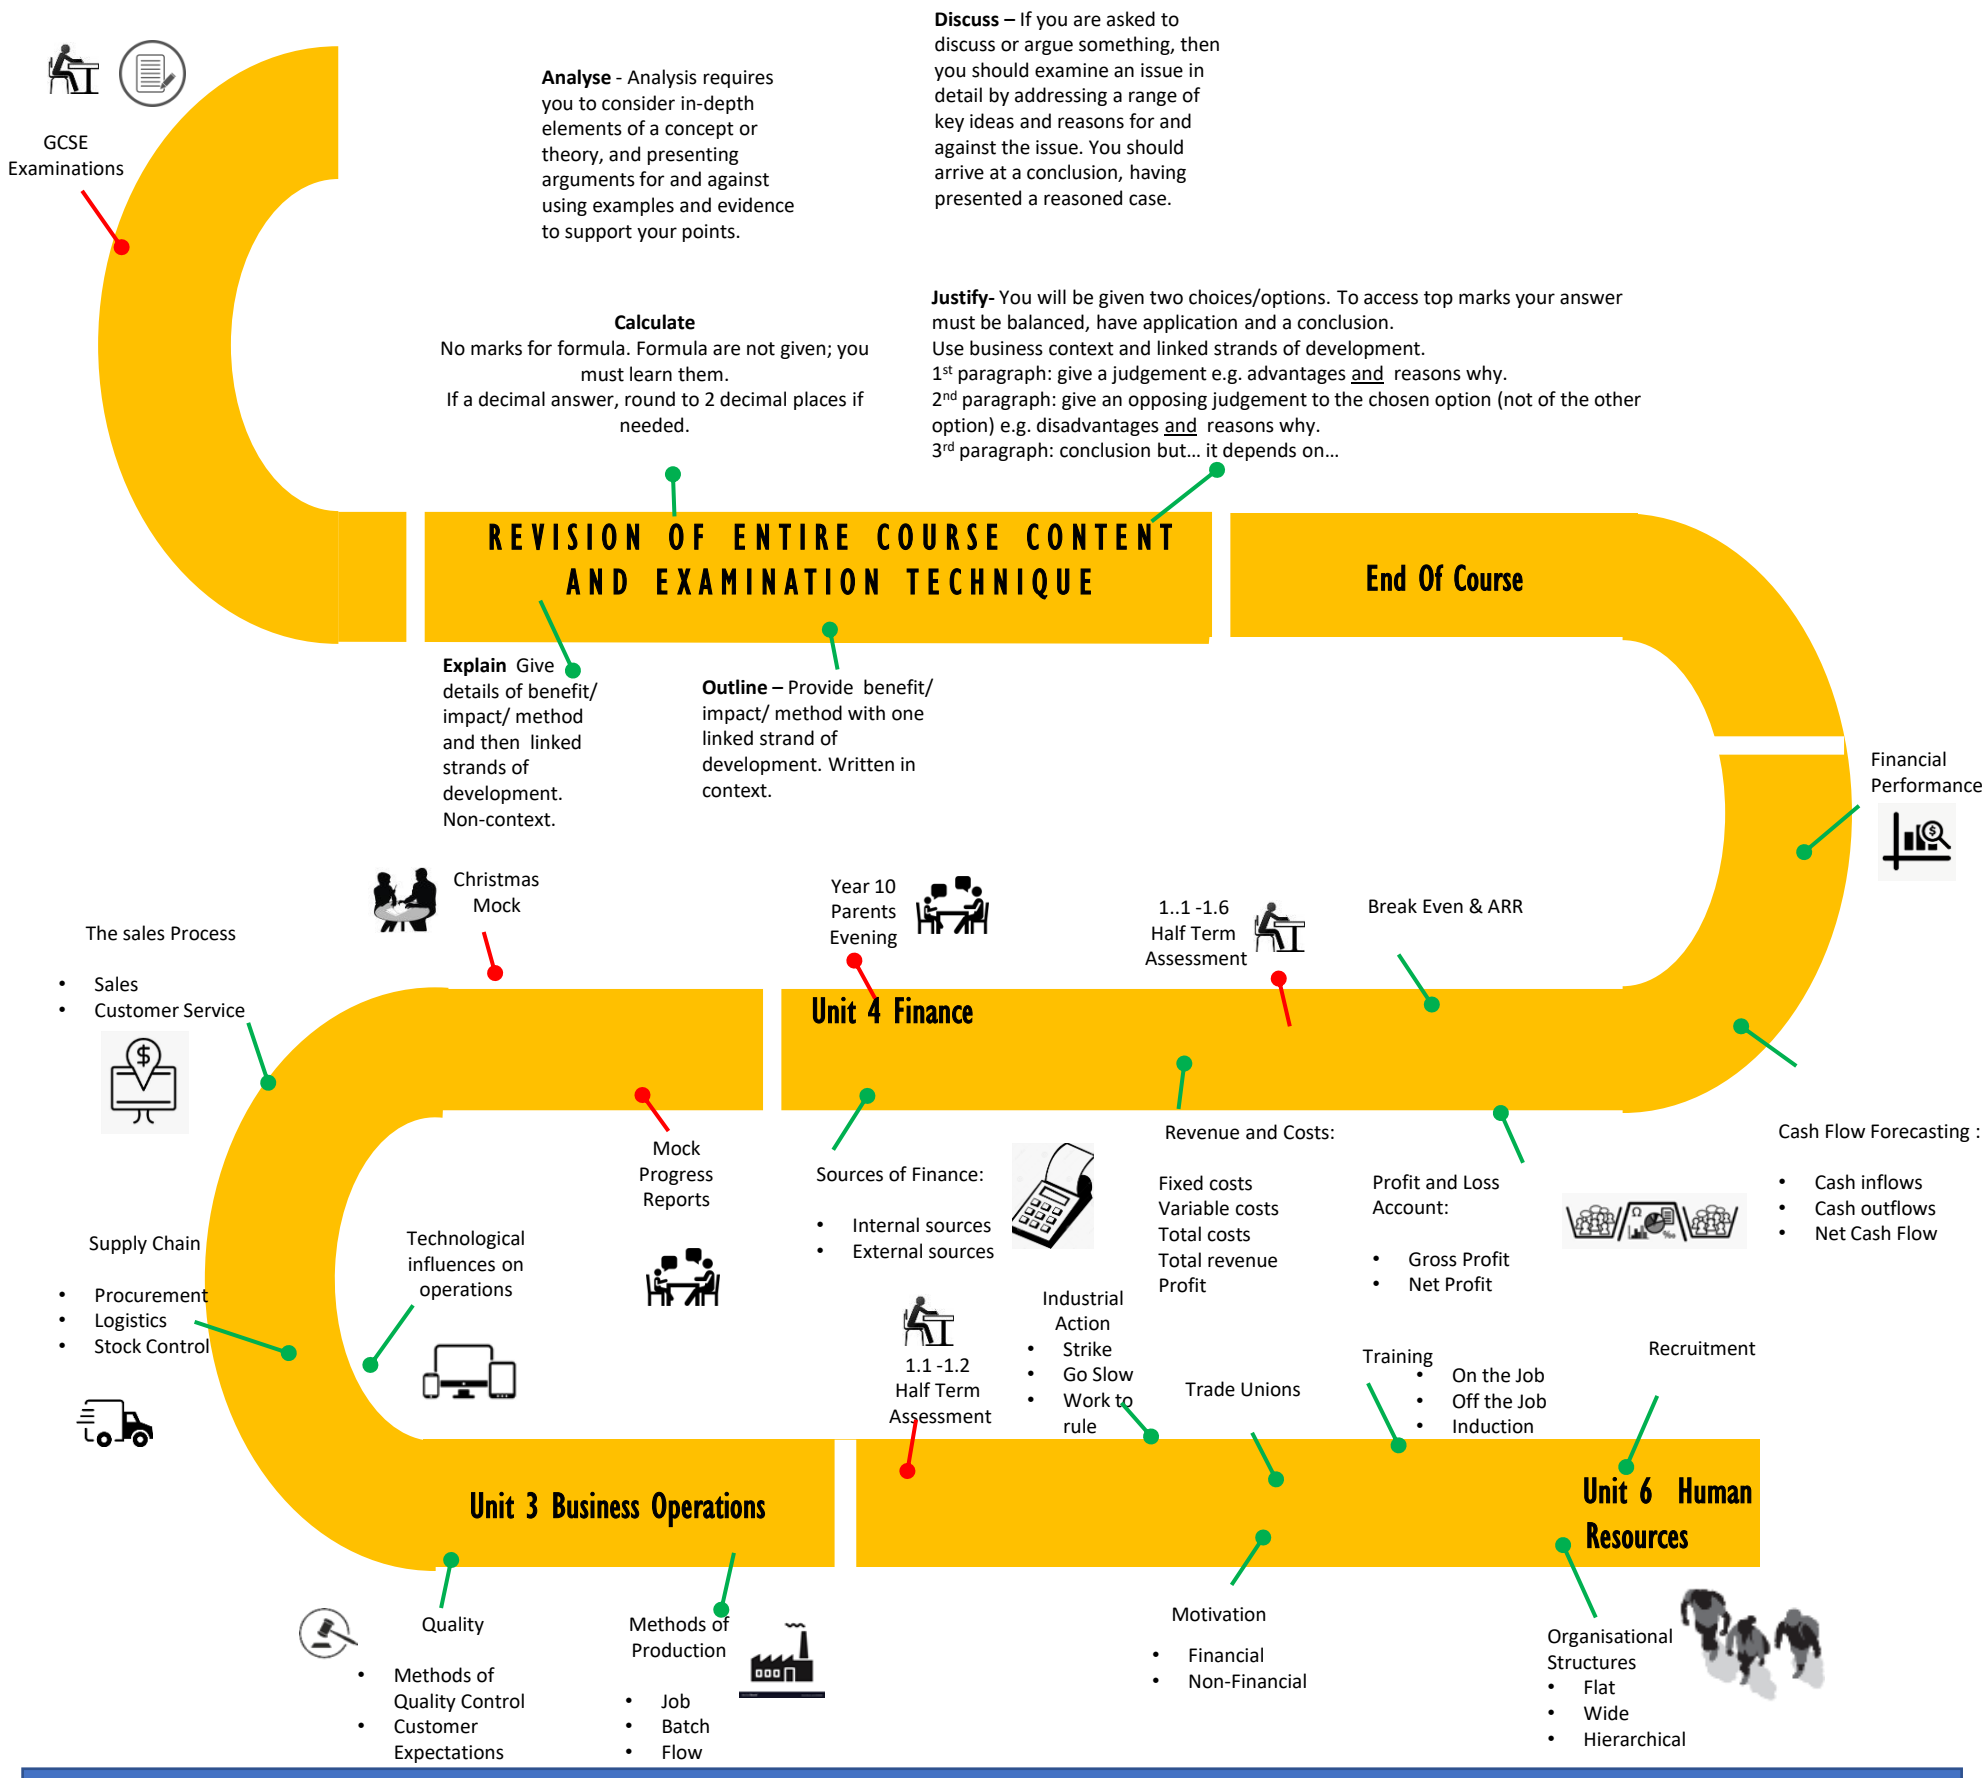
GCSE Examinations

**Analyse** - Analysis requires you to consider in-depth elements of a concept or theory, and presenting arguments for and against using examples and evidence to support your points.

**Discuss** – If you are asked to discuss or argue something, then you should examine an issue in detail by addressing a range of key ideas and reasons for and against the issue. You should arrive at a conclusion, having presented a reasoned case.

**Calculate**
No marks for formula. Formula are not given; you must learn them.
If a decimal answer, round to 2 decimal places if needed.

**Justify**- You will be given two choices/options. To access top marks your answer must be balanced, have application and a conclusion.
Use business context and linked strands of development.
1$^{st}$ paragraph: give a judgement e.g. advantages and reasons why.
2$^{nd}$ paragraph: give an opposing judgement to the chosen option (not of the other option) e.g. disadvantages and reasons why.
3$^{rd}$ paragraph: conclusion but… it depends on…

REVISION OF ENTIRE COURSE CONTENT AND EXAMINATION TECHNIQUE

End Of Course

**Explain** Give details of benefit/ impact/ method and then linked strands of development. Non-context.

**Outline –** Provide benefit/ impact/ method with one linked strand of development. Written in context.

Financial Performance

Christmas Mock

Year 10 Parents Evening

1..1 -1.6 Half Term Assessment

Break Even & ARR

The sales Process

• Sales
• Customer Service

Unit 4 Finance

Mock Progress Reports

Sources of Finance:

• Internal sources
• External sources

Revenue and Costs:

Fixed costs
Variable costs
Total costs
Total revenue
Profit

Profit and Loss Account:

• Gross Profit
• Net Profit

Cash Flow Forecasting :

• Cash inflows
• Cash outflows
• Net Cash Flow

Supply Chain

• Procurement
• Logistics
• Stock Control

Technological influences on operations

1.1 -1.2 Half Term Assessment

Industrial Action
• Strike
• Go Slow
• Work to rule

Trade Unions

Training
• On the Job
• Off the Job
• Induction

Recruitment

Unit 3 Business Operations

Unit 6 Human Resources

Quality
• Methods of Quality Control
• Customer Expectations

Methods of Production
• Job
• Batch
• Flow

Motivation
• Financial
• Non-Financial

Organisational Structures
• Flat
• Wide
• Hierarchical